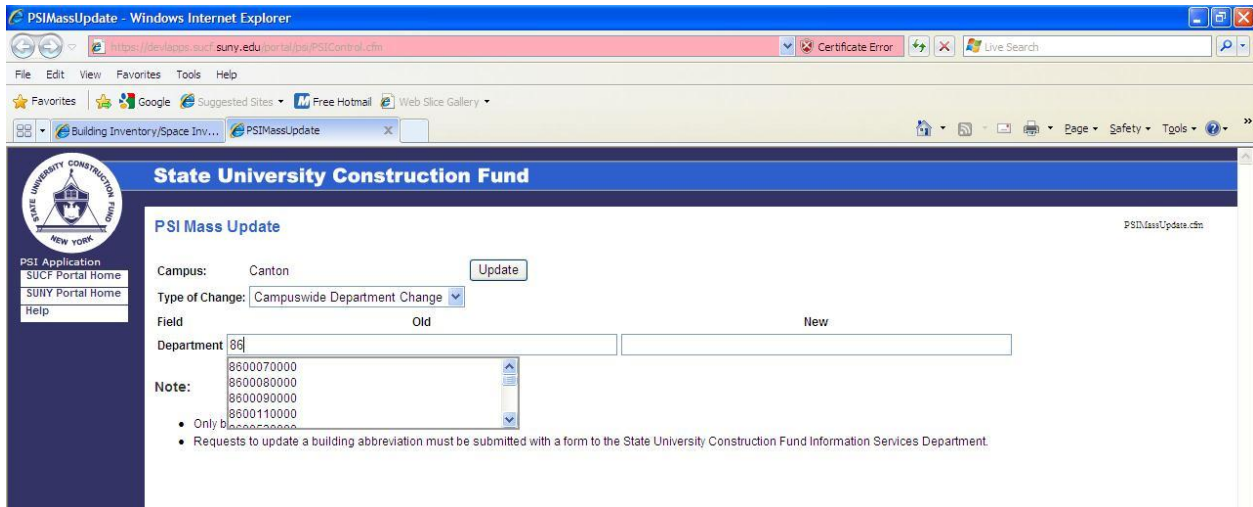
PSIMassUpdate - Windows Internet Explorer

https://devlapps.sucf.suny.edu/portal/psi/PSIControl.cfm

Certificate Error

Live Search

File Edit View Favorites Tools Help

Favorites | Google Suggested Sites ▾ Free Hotmail Web Slice Gallery ▾

Building Inventory/Space Inv... PSIMassUpdate

Page ▾ Safety ▾ Tools ▾

STATE UNIVERSITY CONSTRUCTION FUND NEW YORK

State University Construction Fund

PSI Application
SUCF Portal Home
SUNY Portal Home
Help

PSI Mass Update

PSIMassUpdate.cfm

Campus: Canton Update

Type of Change: Campuswide Department Change

| Field | Old | New |
|---|---|---|
| Department | 86 | |

8600070000
8600080000
8600090000
8600110000

Note:

• Only b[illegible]
• Requests to update a building abbreviation must be submitted with a form to the State University Construction Fund Information Services Department.